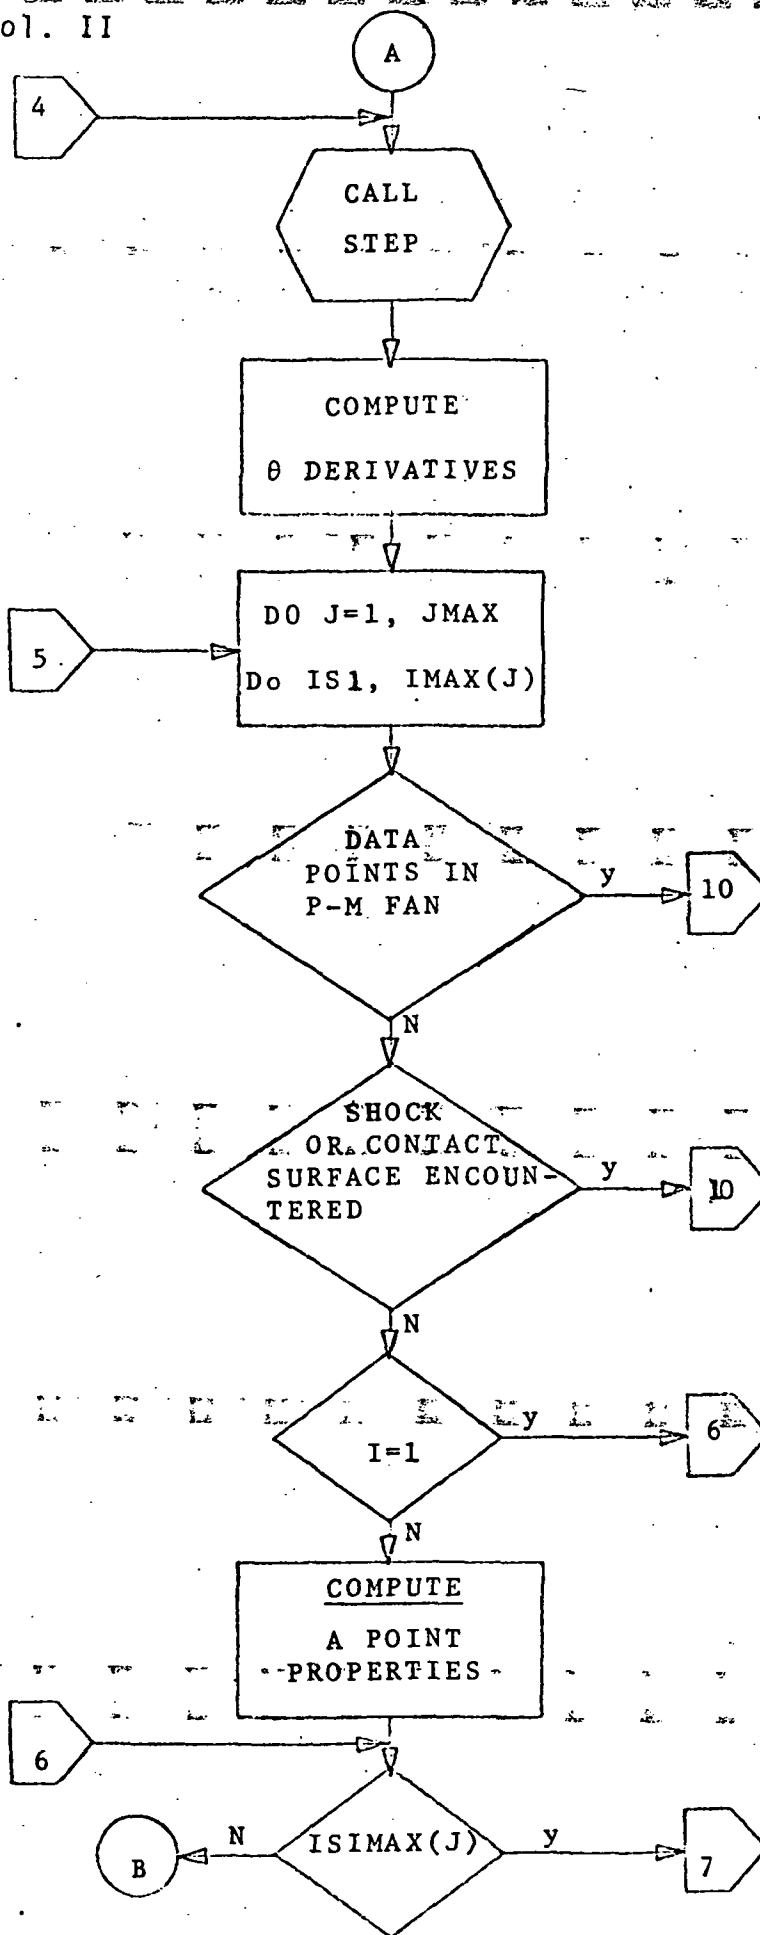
ol. II

A

4

CALL STEP

COMPUTE θ DERIVATIVES

DO J=1, JMAX
Do IS1, IMAX(J)

5

DATA POINTS IN P-M FAN

y

10

N

SHOCK OR CONTACT SURFACE ENCOUNTERED

y

10

N

I=1

y

6

N

COMPUTE
A POINT PROPERTIES

6

B

N

ISIMAX(J)

y

7